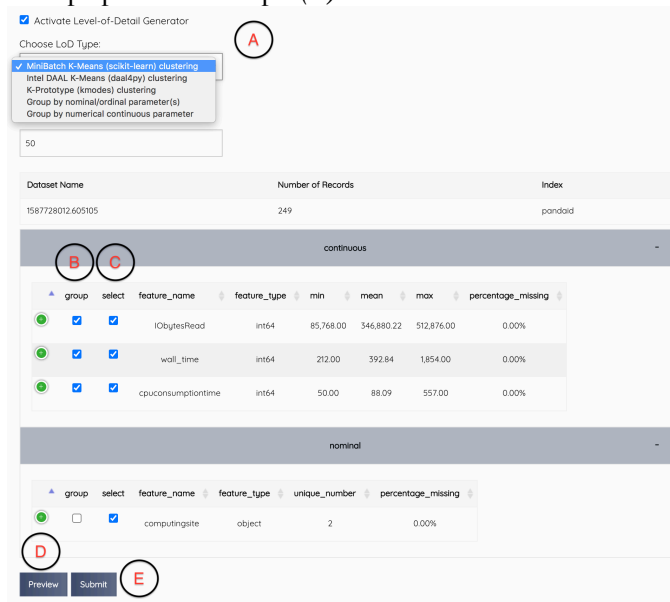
Activate Level-of-Detail Generator

Choose LoD Type:

A

✓ MiniBatch K-Means (scikit-learn) clustering
Intel DAAL K-Means (daal4py) clustering
K-Prototype (kmodes) clustering
Group by nominal/ordinal parameter(s)
Group by numerical continuous parameter

50

| Dataset Name | Number of Records | Index |
|---|---|---|
| 1587728012.605105 | 249 | pandaid |

continuous

B C

| | group | select | feature_name | feature_type | min | mean | max | percentage_missing |
|---|---|---|---|---|---|---|---|---|
| | ☑ | ☑ | IObytesRead | int64 | 85,768.00 | 346,880.22 | 512,876.00 | 0.00% |
| | ☑ | ☑ | wall_time | int64 | 212.00 | 392.84 | 1,854.00 | 0.00% |
| | ☑ | ☑ | cpuconsumptiontime | int64 | 50.00 | 88.09 | 557.00 | 0.00% |

nominal

| | group | select | feature_name | feature_type | unique_number | percentage_missing |
|---|---|---|---|---|---|---|
| | ☐ | ☑ | computingsite | object | 2 | 0.00% |

D

Preview Submit E